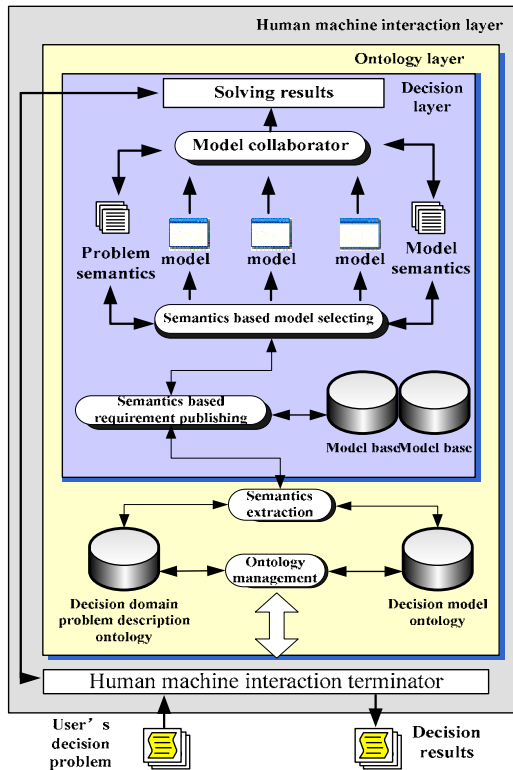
Human machine interaction layer

Ontology layer

Decision layer

Solving results

Model collaborator

Problem semantics

model

model

model

Model semantics

Semantics based model selecting

Semantics based requirement publishing

Model baseModel base

Semantics extraction

Ontology management

Decision domain problem description ontology

Decision model ontology

Human machine interaction terminator

User’s decision problem

Decision results